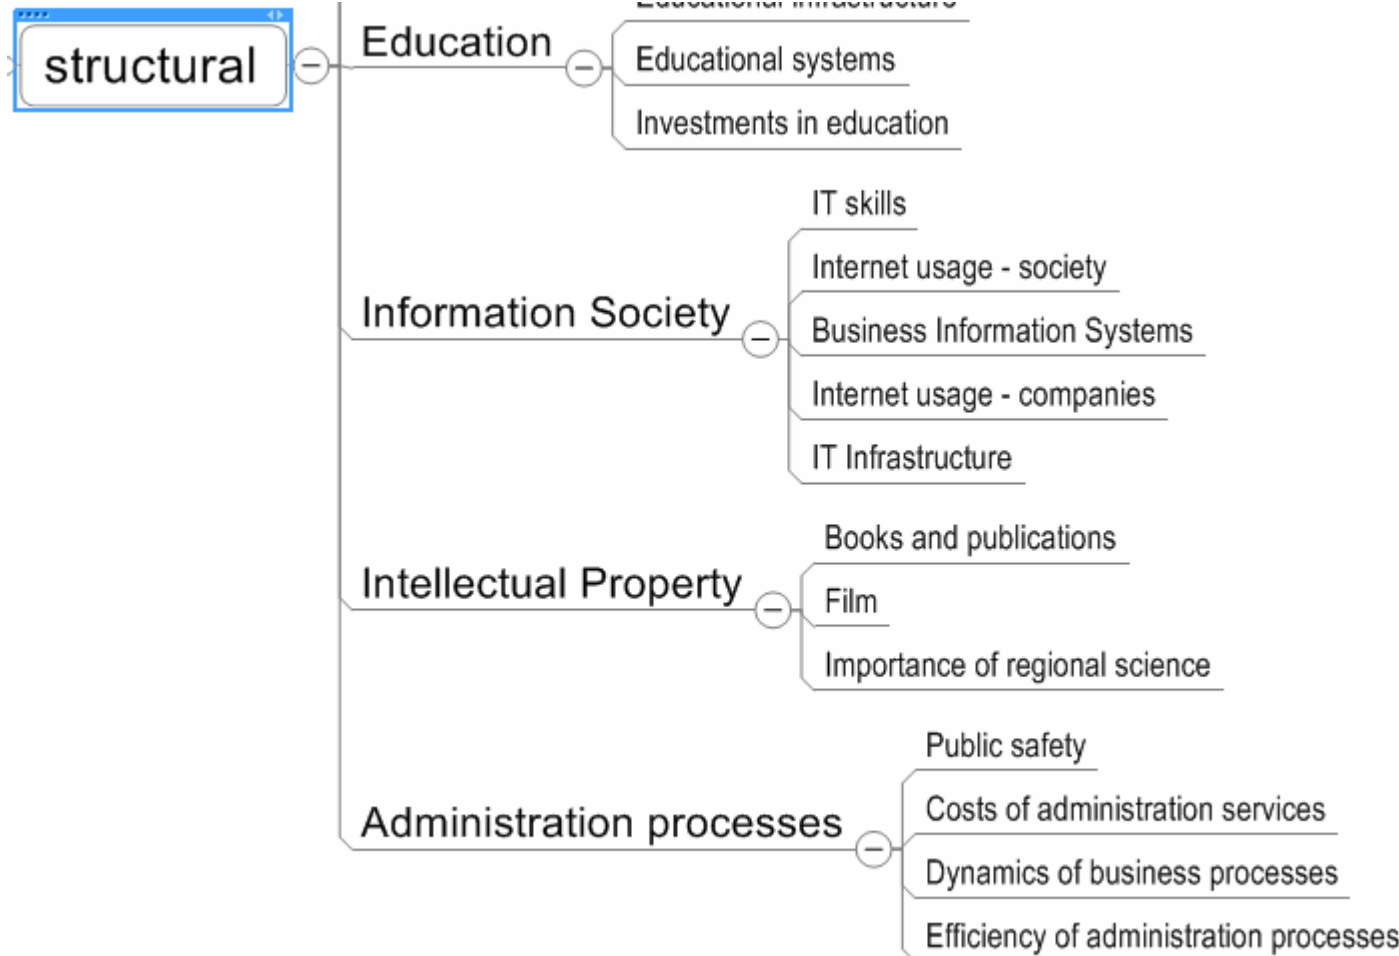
structural

Education

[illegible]

Educational systems

Investments in education

Information Society

IT skills

Internet usage - society

Business Information Systems

Internet usage - companies

IT Infrastructure

Intellectual Property

Books and publications

Film

Importance of regional science

Administration processes

Public safety

Costs of administration services

Dynamics of business processes

Efficiency of administration processes